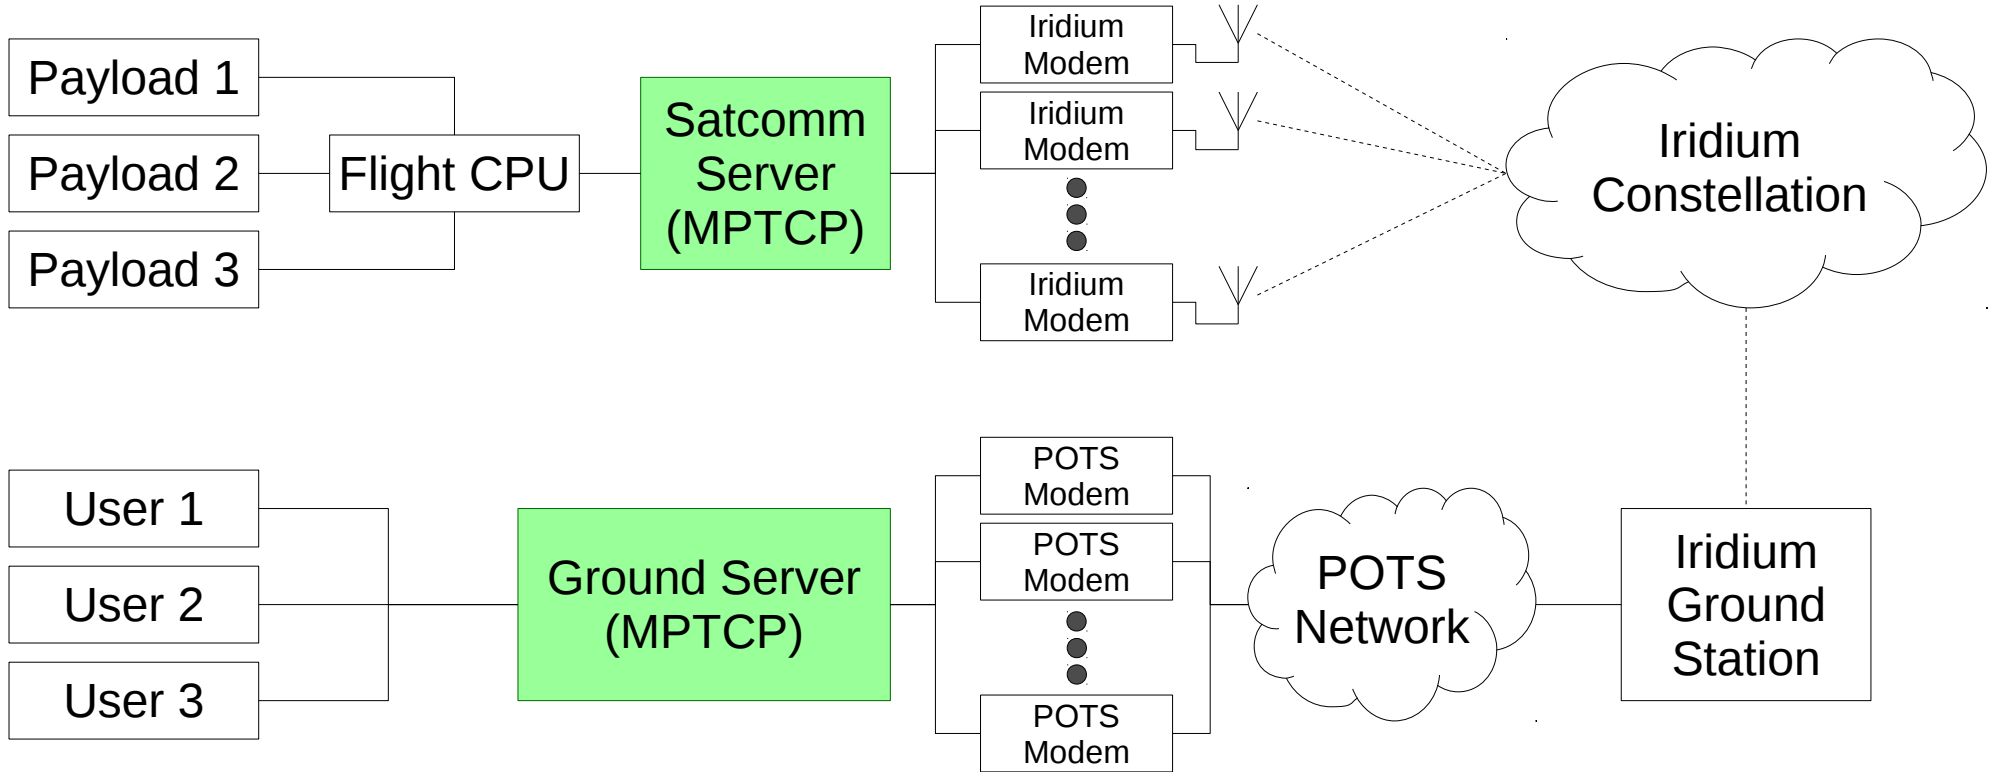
Payload 1
Payload 2
Payload 3
Flight CPU
Satcomm Server (MPTCP)
Iridium Modem
Iridium Modem
Iridium Modem
Iridium Constellation
User 1
User 2
User 3
Ground Server (MPTCP)
POTS Modem
POTS Modem
POTS Modem
POTS Network
Iridium Ground Station